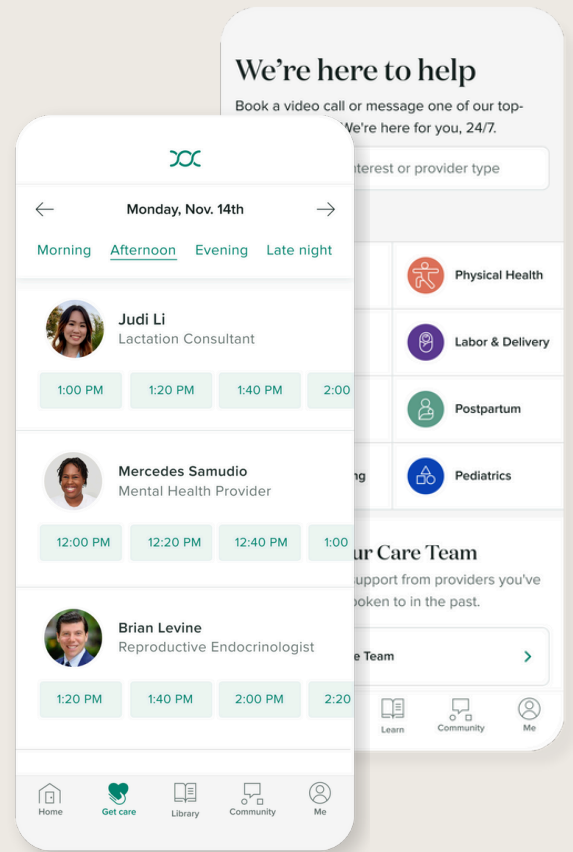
We're here to help

Book a video call or message one of our top-
We're here for you, 24/7.

interest or provider type

Physical Health

Labor & Delivery

Postpartum

ng

Pediatrics

ur Care Team

upport from providers you've
poken to in the past.

e Team

Learn
Community
Me

Monday, Nov. 14th

Morning
Afternoon
Evening
Late night

Judi Li
Lactation Consultant

1:00 PM
1:20 PM
1:40 PM
2:00

Mercedes Samudio
Mental Health Provider

12:00 PM
12:20 PM
12:40 PM
1:00

Brian Levine
Reproductive Endocrinologist

1:20 PM
1:40 PM
2:00 PM
2:20

Home
Get care
Library
Community
Me